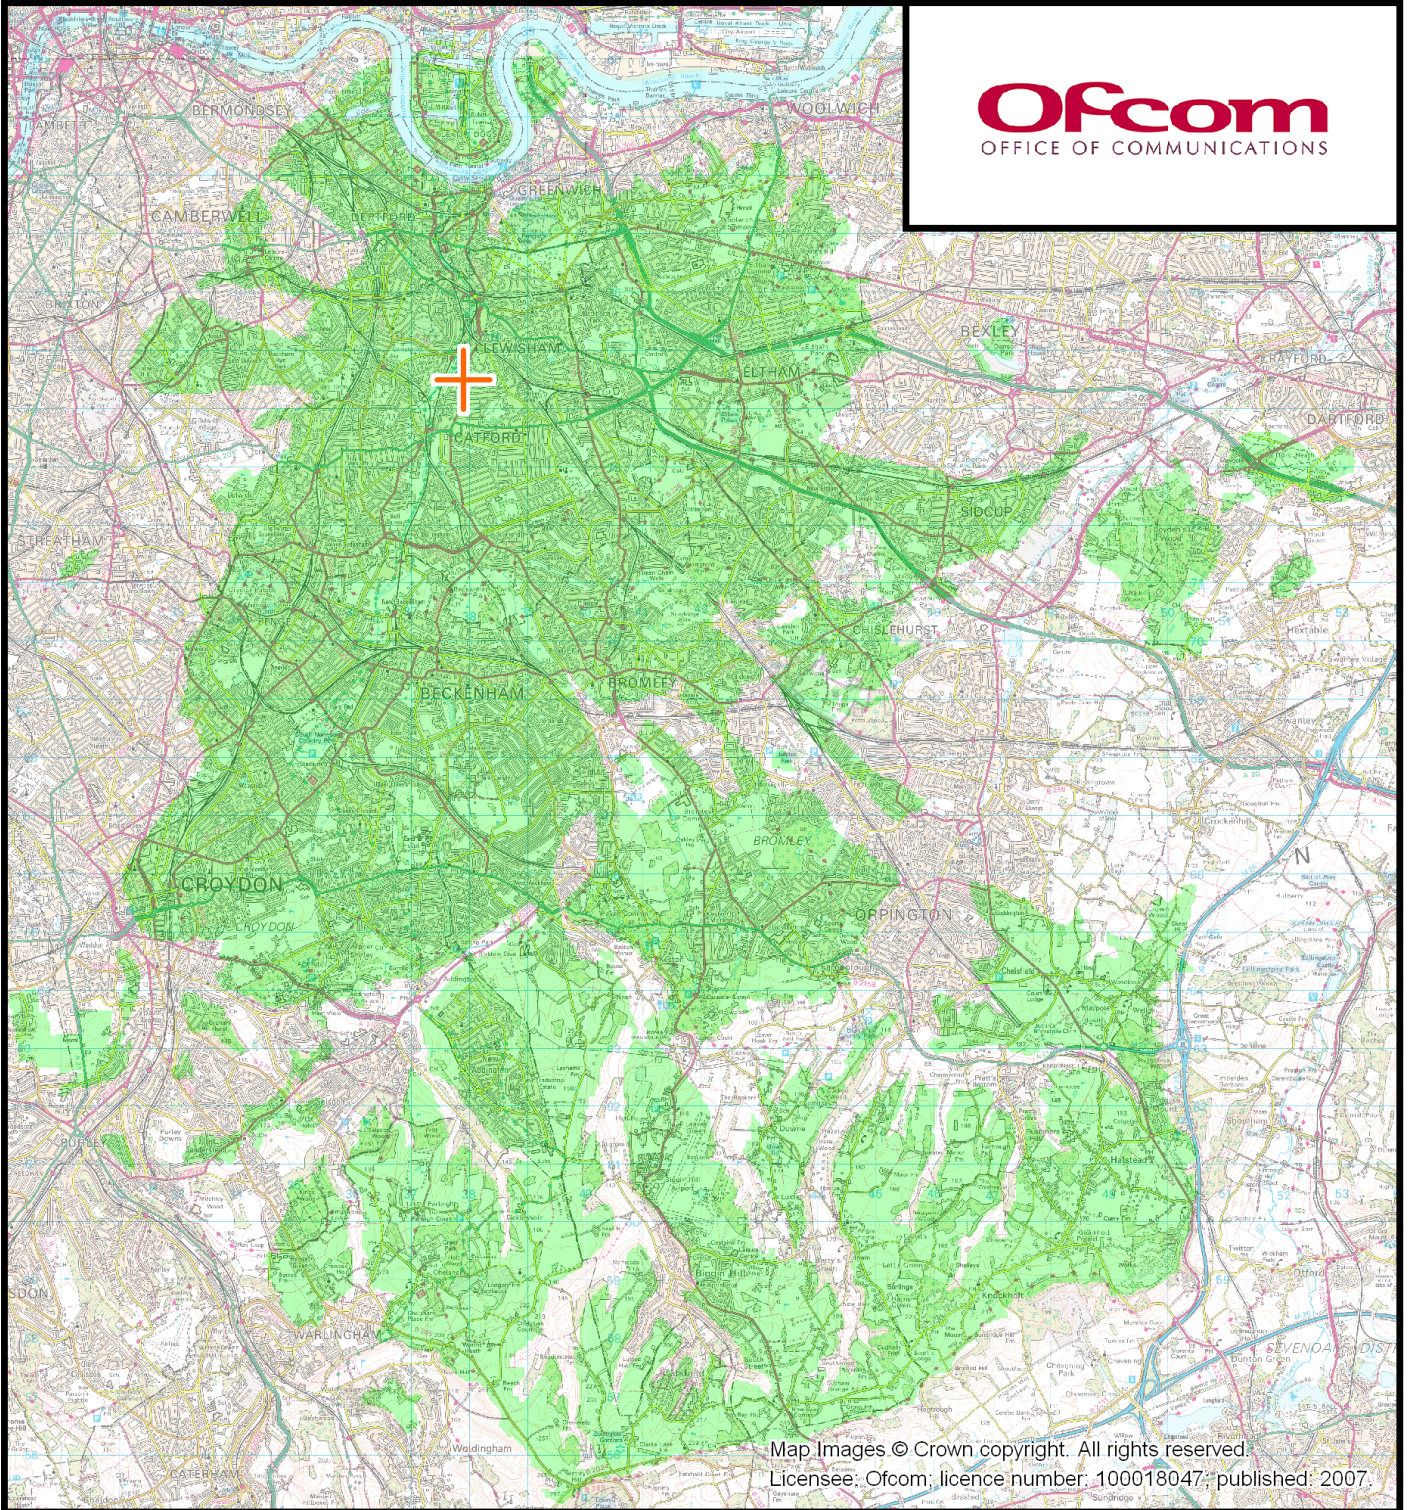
Ofcom
OFFICE OF COMMUNICATIONS

BERMONDSEY
WOOLWICH
GREENWICH
CAMBERWELL
LEWISHAM
BEXLEY
ELTHAM
CATFORD
DARTFORD
SIDCUP
STREATHAM
CHISLEHURST
BECKENHAM
BROMLEY
CROYDON
BROMLEY
ORPINGTON
CROYDON
N
Halstead
WARLINGHAM
Woldingham
CATERHAM
SEVENOAKS

Map Images © Crown copyright. All rights reserved.
Licensee: Ofcom; licence number: 100018047; published: 2007.